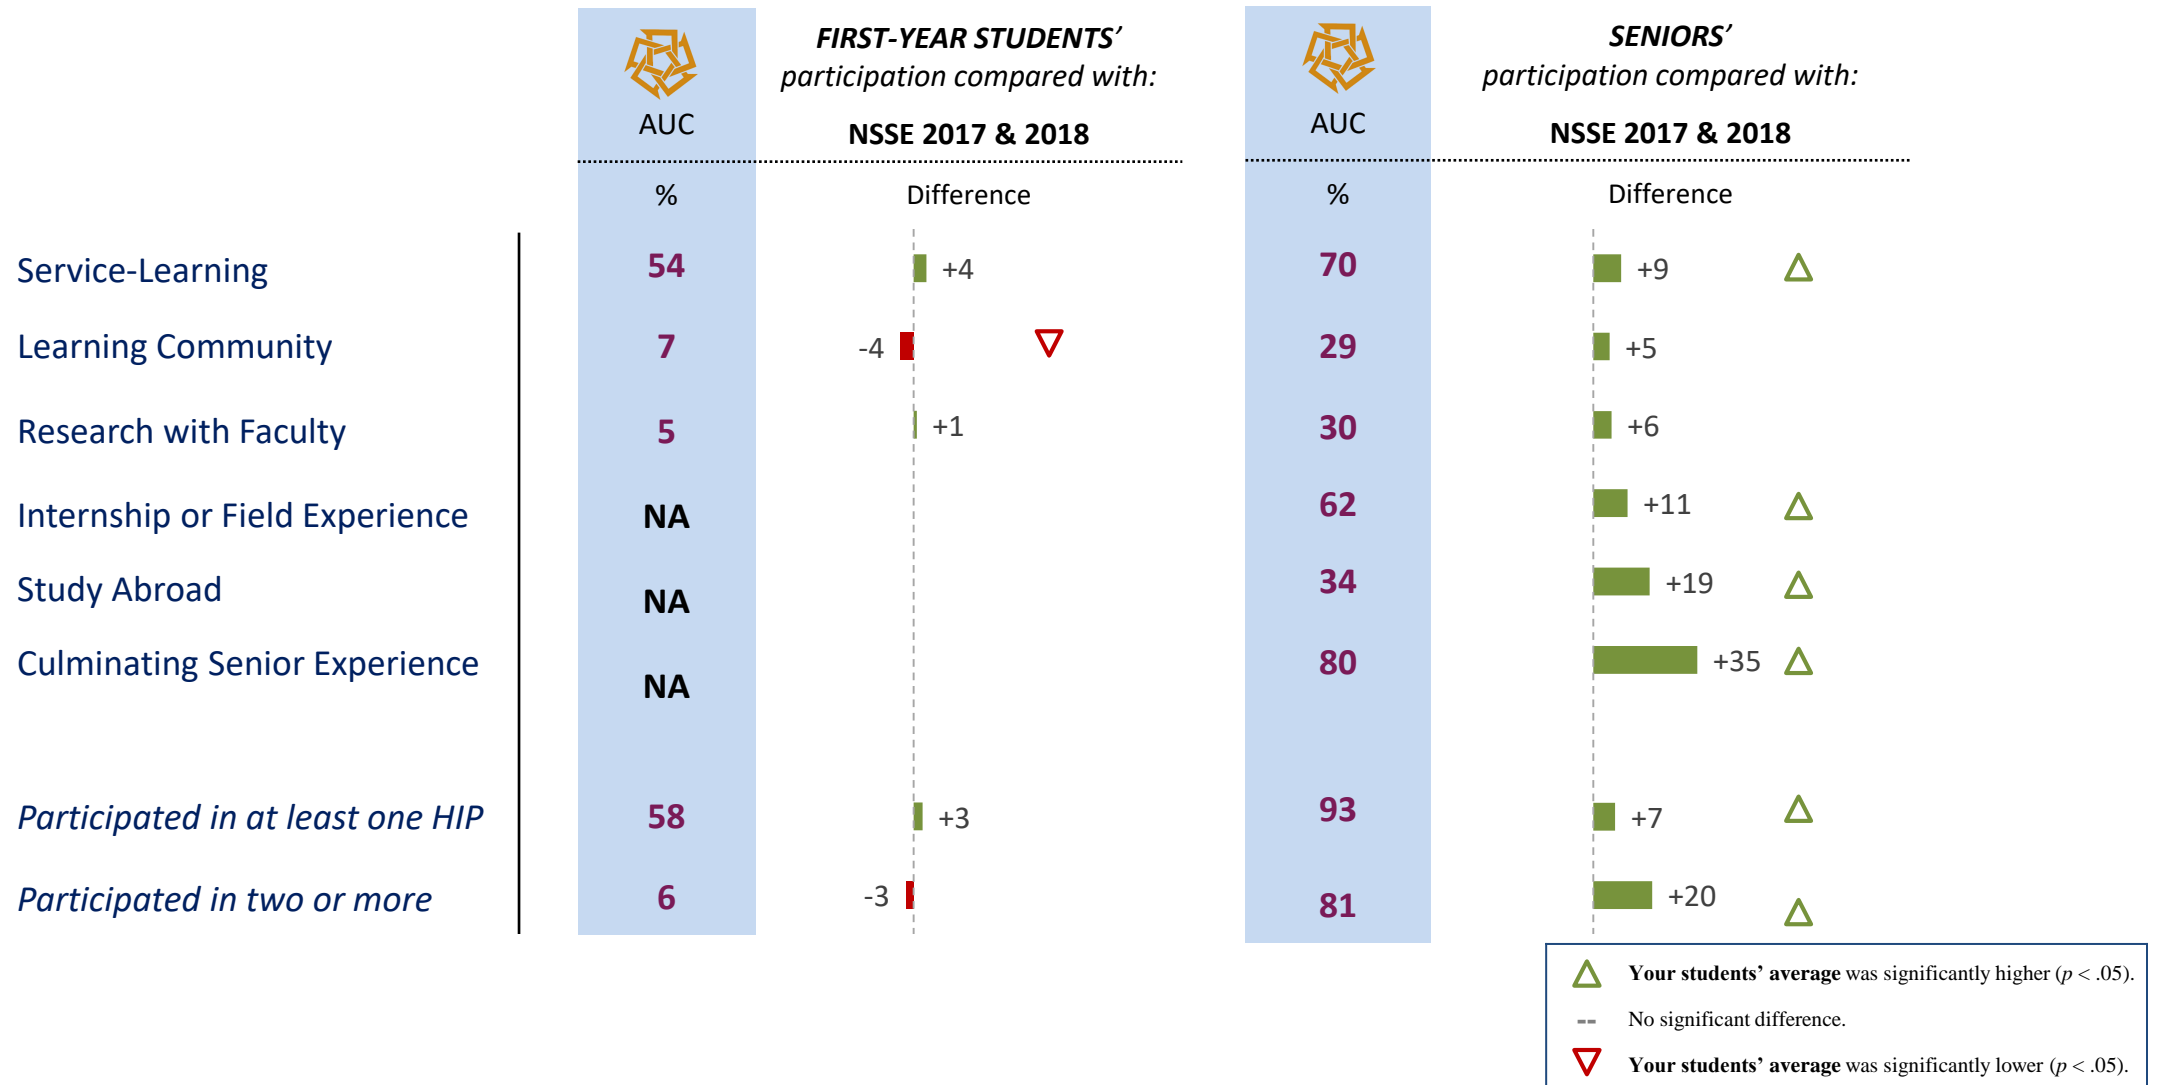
AUC

FIRST-YEAR STUDENTS' participation compared with:

NSSE 2017 & 2018

AUC

SENIORS' participation compared with:

NSSE 2017 & 2018

| | % | Difference | | % | Difference | |
|---|---|---|---|---|---|---|
| Service-Learning | 54 | +4 | | 70 | +9 | △ |
| Learning Community | 7 | -4 | ▽ | 29 | +5 | |
| Research with Faculty | 5 | +1 | | 30 | +6 | |
| Internship or Field Experience | NA | | | 62 | +11 | △ |
| Study Abroad | NA | | | 34 | +19 | △ |
| Culminating Senior Experience | NA | | | 80 | +35 | △ |
| *Participated in at least one HIP* | 58 | +3 | | 93 | +7 | △ |
| *Participated in two or more* | 6 | -3 | | 81 | +20 | △ |

△ **Your students' average** was significantly higher ($p < .05$).
-- No significant difference.
▽ **Your students' average** was significantly lower ($p < .05$).